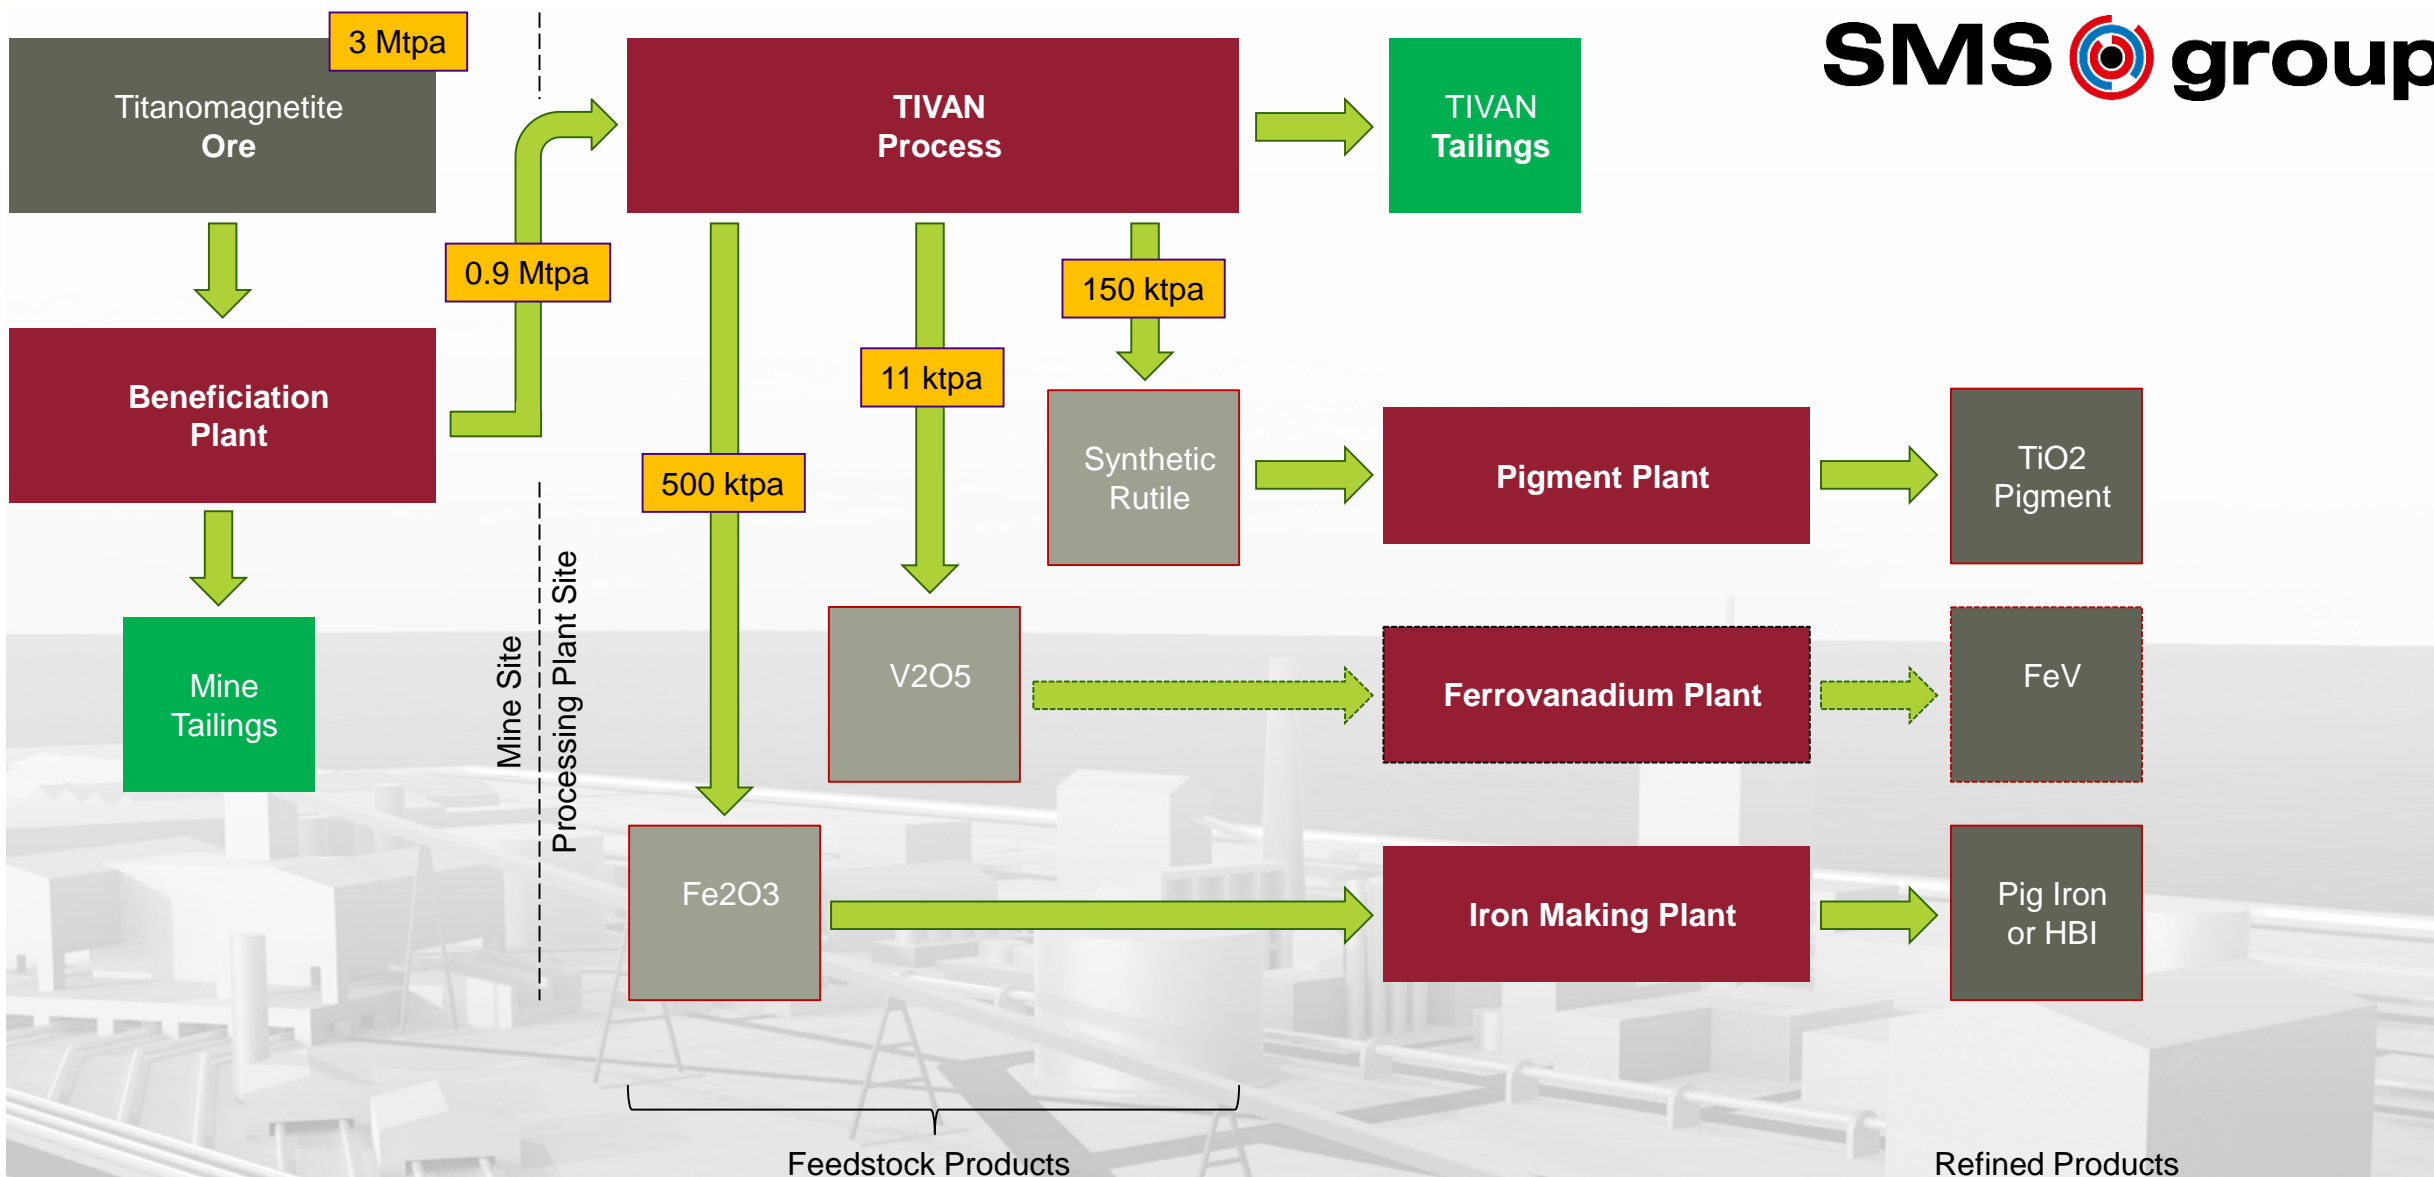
3 Mtpa

Titanomagnetite Ore

SMS group

TIVAN Process

TIVAN Tailings

0.9 Mtpa

Beneficiation Plant

150 ktpa

11 ktpa

500 ktpa

Synthetic Rutile

Pigment Plant

TiO2 Pigment

Mine Tailings

Mine Site

Processing Plant Site

V2O5

Ferrovanadium Plant

FeV

Fe2O3

Iron Making Plant

Pig Iron or HBI

Feedstock Products

Refined Products